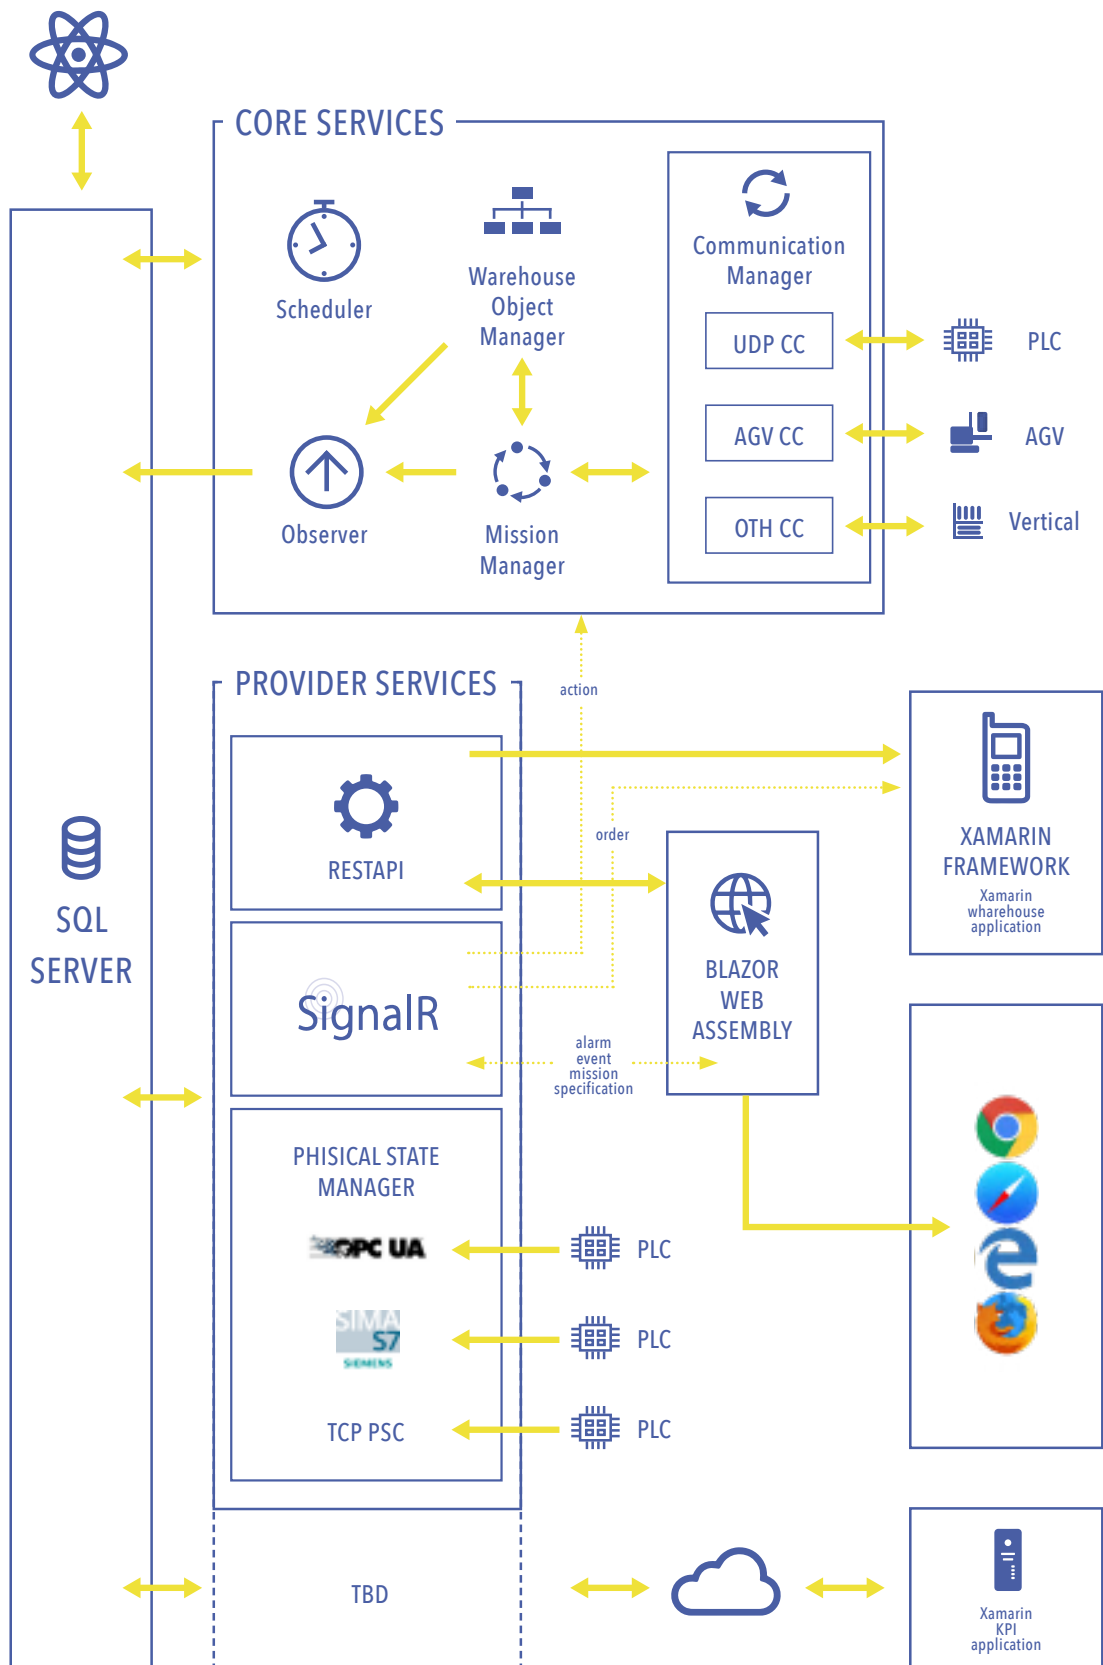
CORE SERVICES

Scheduler

Warehouse Object Manager

Communication Manager

UDP CC

PLC

AGV CC

AGV

OTH CC

Vertical

Observer

Mission Manager

PROVIDER SERVICES

action

RESTAPI

order

XAMARIN FRAMEWORK

Xamarin wharehouse application

SQL SERVER

SignalR

BLAZOR WEB ASSEMBLY

alarm event mission specification

PHISICAL STATE MANAGER

OPC UA

PLC

SIMATIC S7 SIEMENS

PLC

TCP PSC

PLC

TBD

Xamarin KPI application